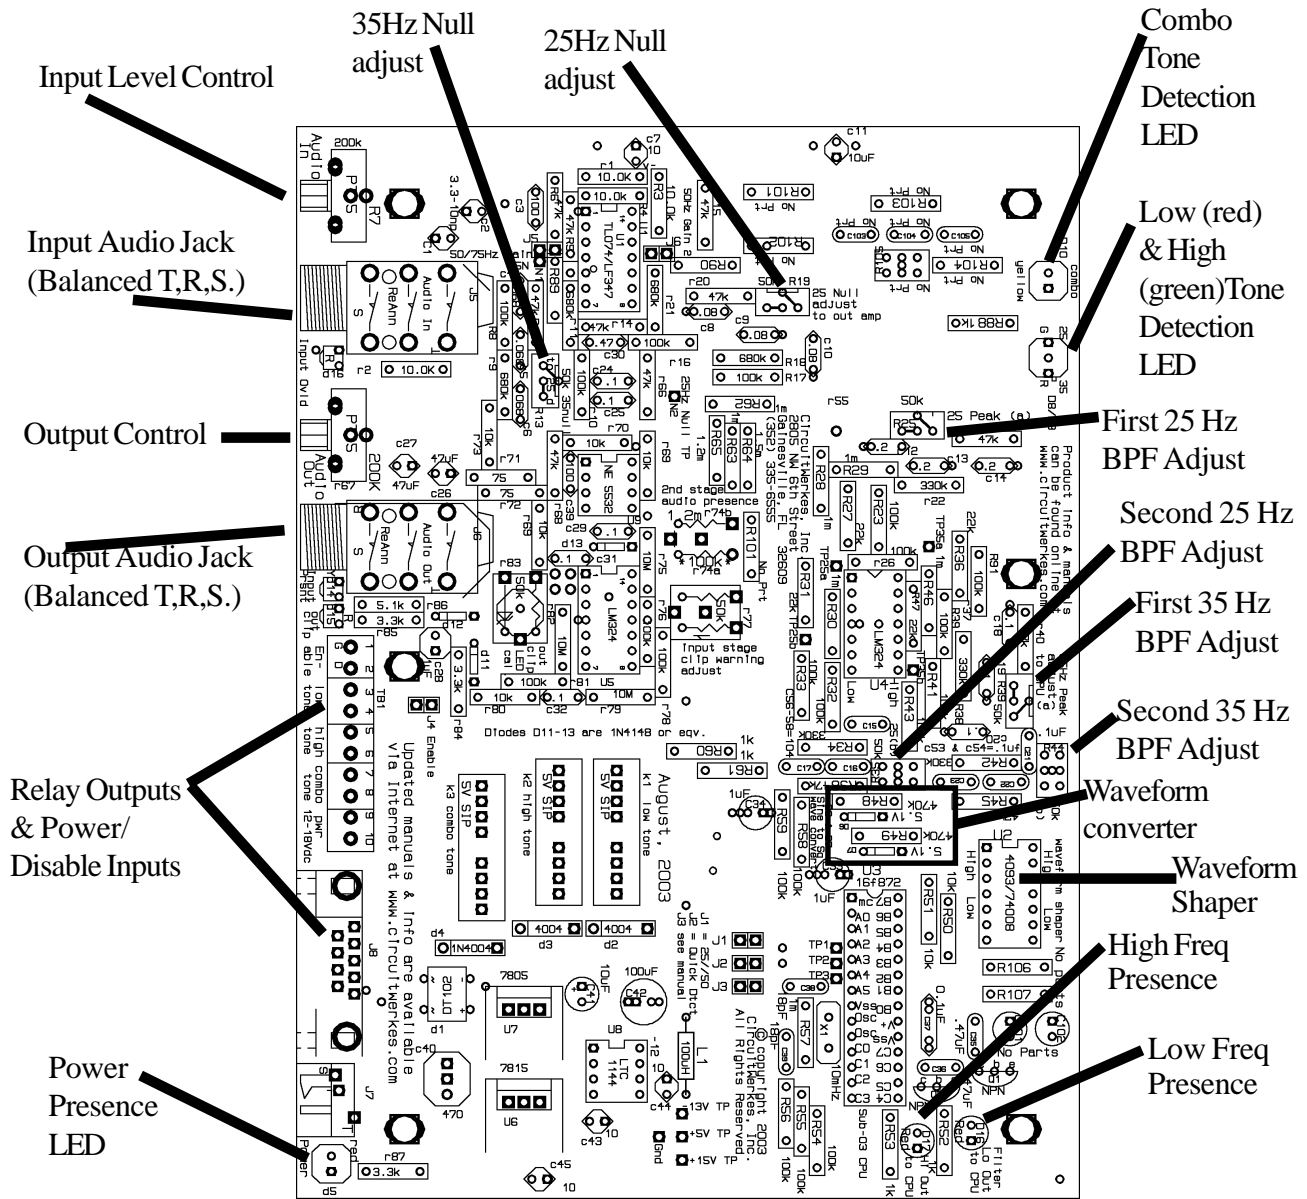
Input Level Control

35Hz Null adjust

25Hz Null adjust

Combo Tone Detection LED

Input Audio Jack (Balanced T,R,S.)

Low (red) & High (green)Tone Detection LED

Output Control

First 25 Hz BPF Adjust

Second 25 Hz BPF Adjust

Output Audio Jack (Balanced T,R,S.)

First 35 Hz BPF Adjust

Second 35 Hz BPF Adjust

Relay Outputs & Power/ Disable Inputs

Waveform converter

Waveform Shaper

High Freq Presence

Low Freq Presence

Power Presence LED

Audio In
200k
R7
3.3-10nF
Audio In
ReAnn
J5
Input Ovld
r2
10.0K
Audio Out
200K
r67
c27
47uF
c26
ReAnn
Audio Out
J6
5.1k
3.3k
r86
r85
TB1
En- able
low tone
high tone
combo tone
pwr 12-18Vdc
J4 Enable
Updated manuals & Info are available via internet at www.circuitwerkes.com
k3 combo tone
5V SIP
k2 high tone
5V SIP
k1 low tone
5V SIP
August, 2003
1N4004
4004
4004
d3
d2
d4
J8
J7
d1
7805
U7
7815
U6
U8
LTC 1144
10uF
100uF
C42
L1
100uH
470
c40
c43
c44
c45
13V TP
+5V TP
+15V TP
Gnd
r87
3.3k
d5
Power
copyright 2003 CircuitWerkes, Inc. All Rights Reserved
J1
J2
J3
J1 = 25/50
J2 = Quick Dtct
J3 see manual
c7
c11
10uF
c1
10.0k
10.0k
TL074/LF347
U1
R101
No Prt
R103
R102
R104
R90
50/75Hz Gain
50Hz Gain
47k
680k
r21
R19
25 Null adjust to out amp
c8
c9
.08
.08
.47
100k
r14
47k
c30
.1
.1
c24
c25
r16
r66
25Hz Null TP
680k
100k
R18
R17
c10
r55
R92
1m
1.2m
R65
R63
R64
CircuitWerkes, Inc 2805 NW 6th Street Gainesville, FL 32609 (352) 335-6555
r70
10k
NE 5532
r69
2nd stage audio presence
r74b
1.2m
100k
r74a
r101
No Prt
R88 1k
yellow
combo
G R
25
35
50k
R25
25 Peak (a)
47k
.2
.2
.2
330k
r22
c13
c14
Product Info & manuals can be found online at www.circuitwerkes.com
R29
R28
R27
R23
100k
22k
TP25a
TP35a
r26
R36
LM324
U4
R46
R31
R30
R33
R32
R34
330k
C56=.1
C55=.1
c53 & c54=.1uf
R42
R39
R41
R43
R44
.1uF
35Hz Peak adjust (c)
50k
r75
LM324
10M
r76
r77
Input stage clip warning adjust
50k
r83
clip LED cal.
d13
r79
100k
10k
.1
10M
r80
r81
U5
r78
Diodes D11-13 are 1N4148 or eqv.
R60
R61
1k
1k
C34
1uF
R59
R58
100k
R48
R49
470k
5.1V
5.1V
U3
16f872
100k
10k
RS1
RS0
High
Low
4093/74008
waveform shaper
No Parts
R106
R107
A0
A1
A2
A3
A4
A5
B0
B1
B2
B3
B4
B5
Vss
Osc
Osc
C0
C1
C2
C3
C4
C5
TP1
TP2
TP3
RS7
RS6
RS5
RS4
10mHz
Sub-03 CPU
RS3
RS2
1k
100k
10k
Hi Out to CPU
Lo Out to CPU
Filter
Red
NPN
NPN
No Parts
.47uF
0.1uF